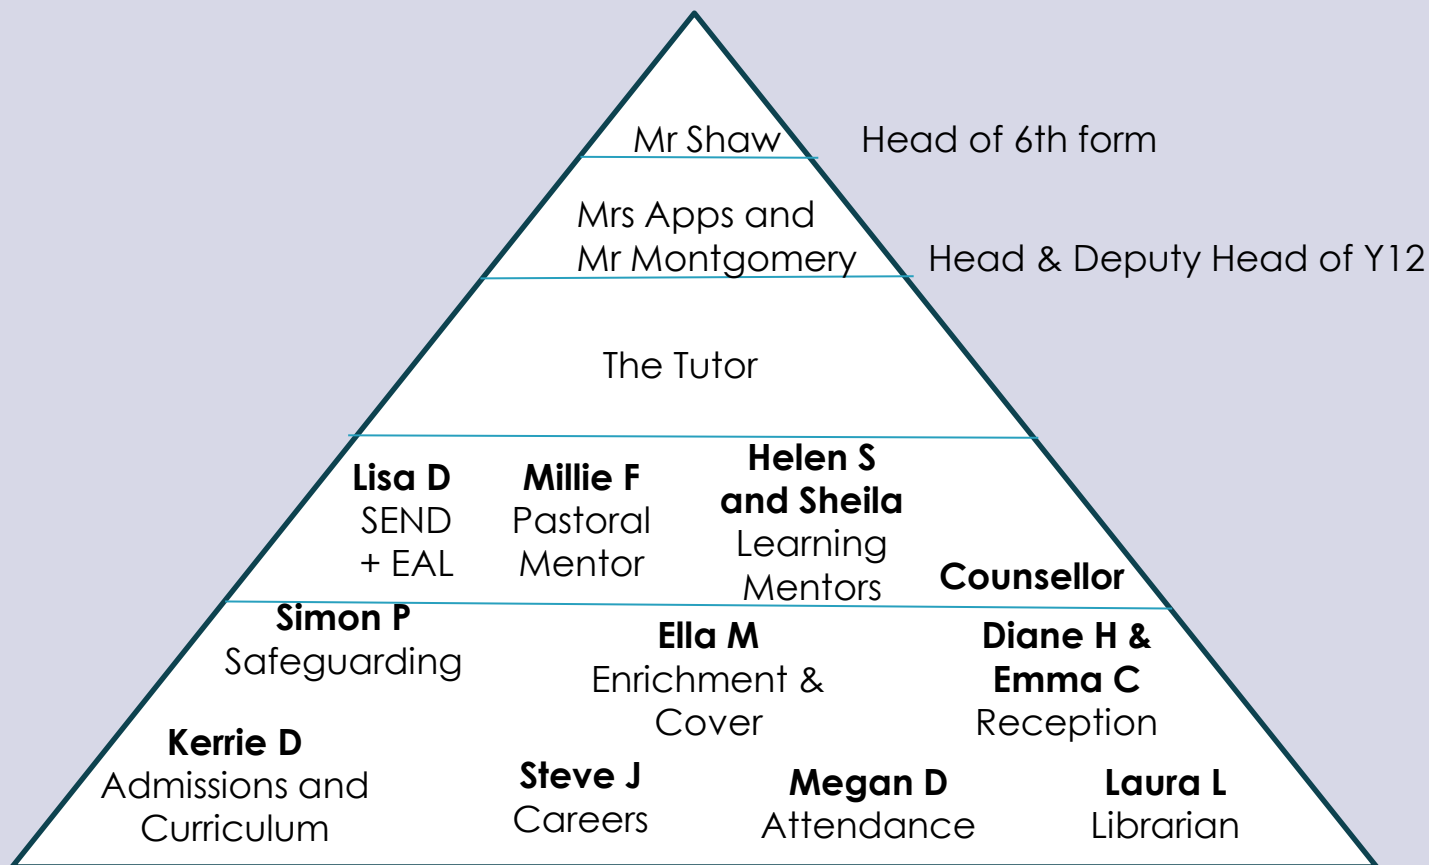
Mr Shaw

Head of 6th form

Mrs Apps and Mr Montgomery

Head & Deputy Head of Y12

The Tutor

**Lisa D**
SEND + EAL

**Millie F**
Pastoral Mentor

**Helen S and Sheila**
Learning Mentors

**Counsellor**

**Simon P**
Safeguarding

**Ella M**
Enrichment & Cover

**Diane H & Emma C**
Reception

**Kerrie D**
Admissions and Curriculum

**Steve J**
Careers

**Megan D**
Attendance

**Laura L**
Librarian